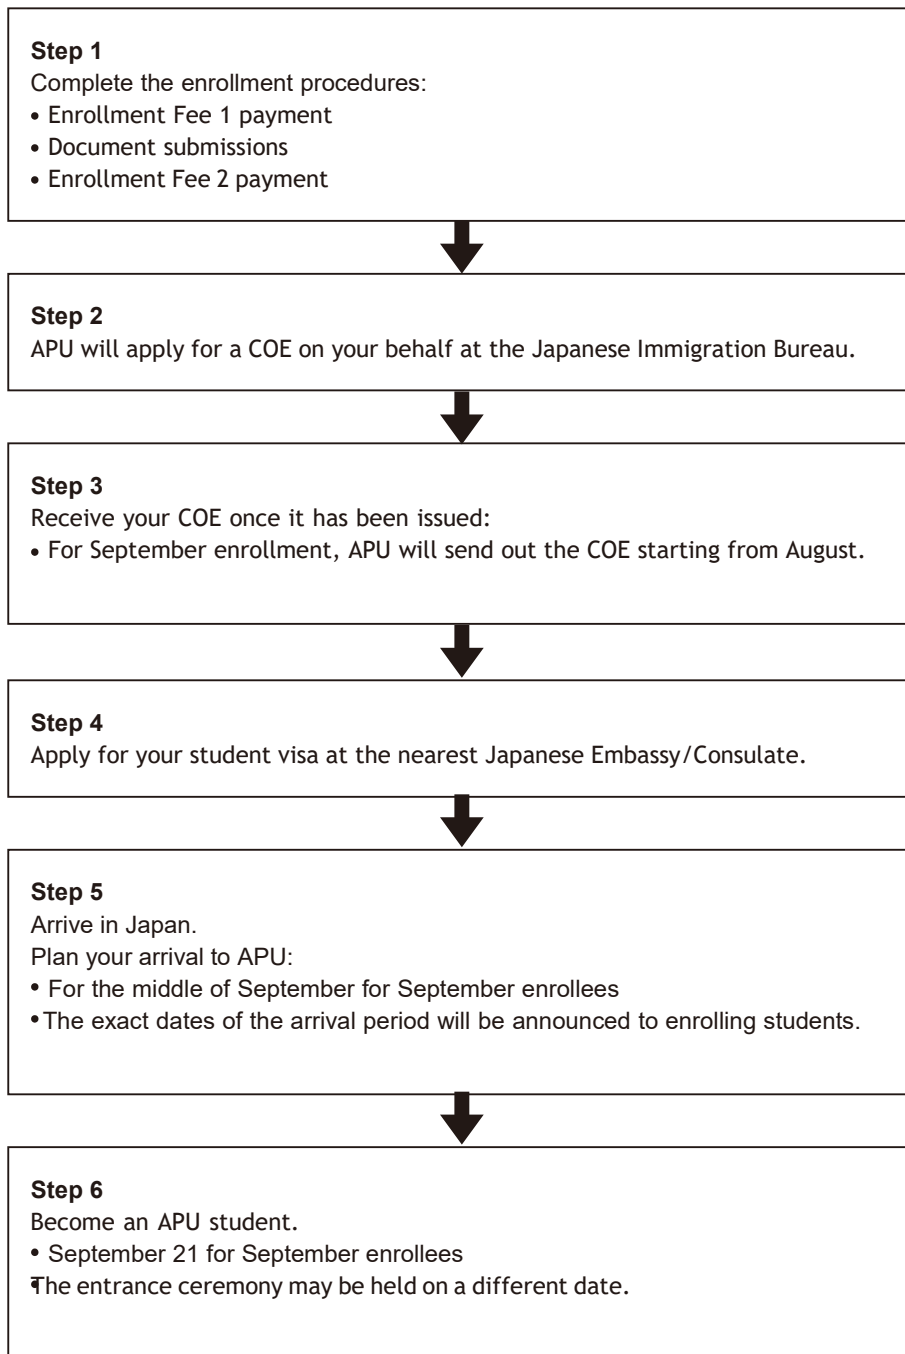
**Step 1**
Complete the enrollment procedures:
• Enrollment Fee 1 payment
• Document submissions
• Enrollment Fee 2 payment

**Step 2**
APU will apply for a COE on your behalf at the Japanese Immigration Bureau.

**Step 3**
Receive your COE once it has been issued:
• For September enrollment, APU will send out the COE starting from August.

**Step 4**
Apply for your student visa at the nearest Japanese Embassy/Consulate.

**Step 5**
Arrive in Japan.
Plan your arrival to APU:
• For the middle of September for September enrollees
• The exact dates of the arrival period will be announced to enrolling students.

**Step 6**
Become an APU student.
• September 21 for September enrollees
• The entrance ceremony may be held on a different date.